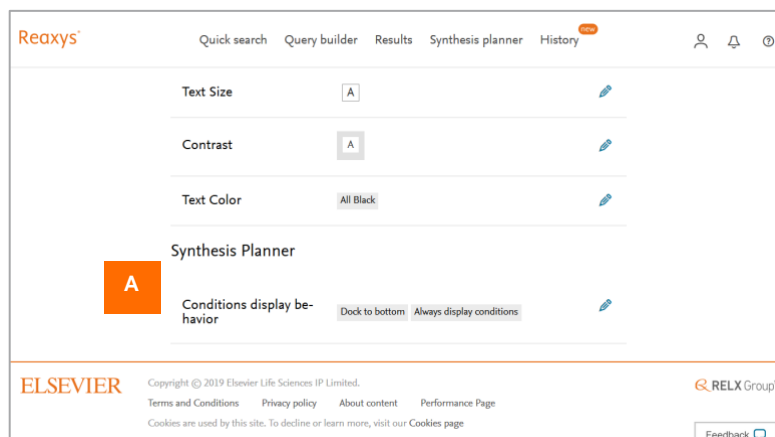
Reaxys

Quick search Query builder Results Synthesis planner History new

Text Size A

Contrast A

Text Color All Black

Synthesis Planner

A

Conditions display behavior Dock to bottom Always display conditions

ELSEVIER

Copyright © 2019 Elsevier Life Sciences IP Limited.

Terms and Conditions Privacy policy About content Performance Page

Cookies are used by this site. To decline or learn more, visit our Cookies page

RELX Group

Feedback